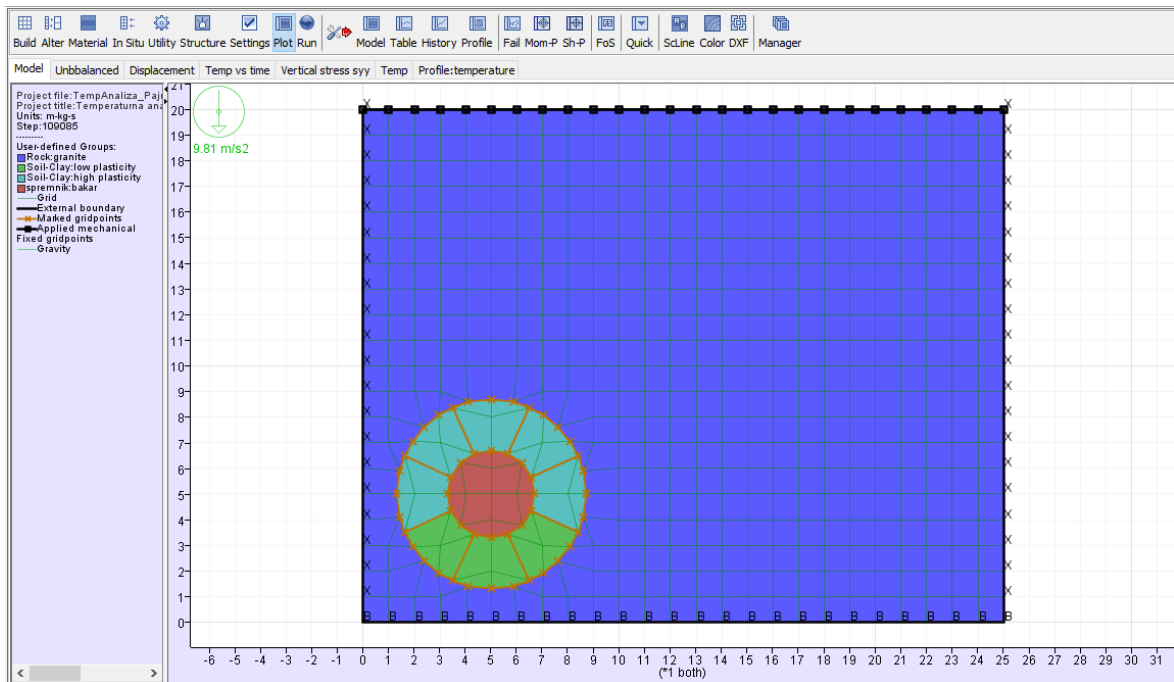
Build Alter Material In Situ Utility Structure Settings Plot Run Model Table History Profile Fail Mom-P Sh-P FoS Quick ScLine Color DXF Manager

Model Unbbalanced Displacement Temp vs time Vertical stress syy Temp Profile:temperature

Project file:TempAnaliza_Paj
Project title:Temperaturna an
Units: m-kg-s
Step:109085
---------
User-defined Groups:
Rock:granite
Soil-Clay:low plasticity
Soil-Clay:high plasticity
spremnik:bakar
Grid
External boundary
Marked gridpoints
Applied mechanical
Fixed gridpoints
Gravity

9.81 m/s2

21
20
19
18
17
16
15
14
13
12
11
10
9
8
7
6
5
4
3
2
1
0

-6 -5 -4 -3 -2 -1 0 1 2 3 4 5 6 7 8 9 10 11 12 13 14 15 16 17 18 19 20 21 22 23 24 25 26 27 28 29 30 31
(*1 both)